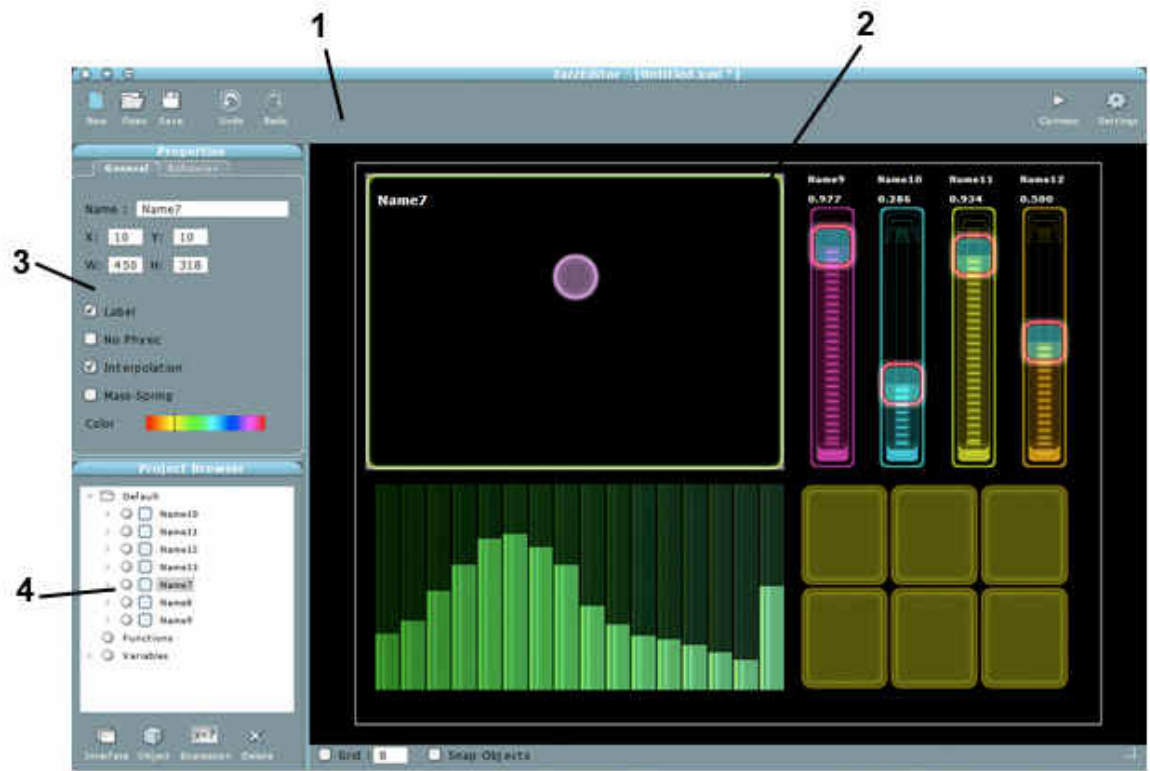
1
2
3
4

JazzEditor - [Untitled.jzml *]

New Open Save Undo Redo Connect Settings

Properties
General Behaviors

Name : Name7
X: 10 Y: 10
W: 450 H: 318

Label
No Physic
Interpolation
Mass-Spring
Color

Project Browser
Default
Name10
Name11
Name11
Name11
Name7
Name8
Name9
Functions
Variables

Interface Object Expression Delete

Name7

Name9 Name10 Name11 Name12
0.977 0.286 0.934 0.500

Grid 8 Snap Objects